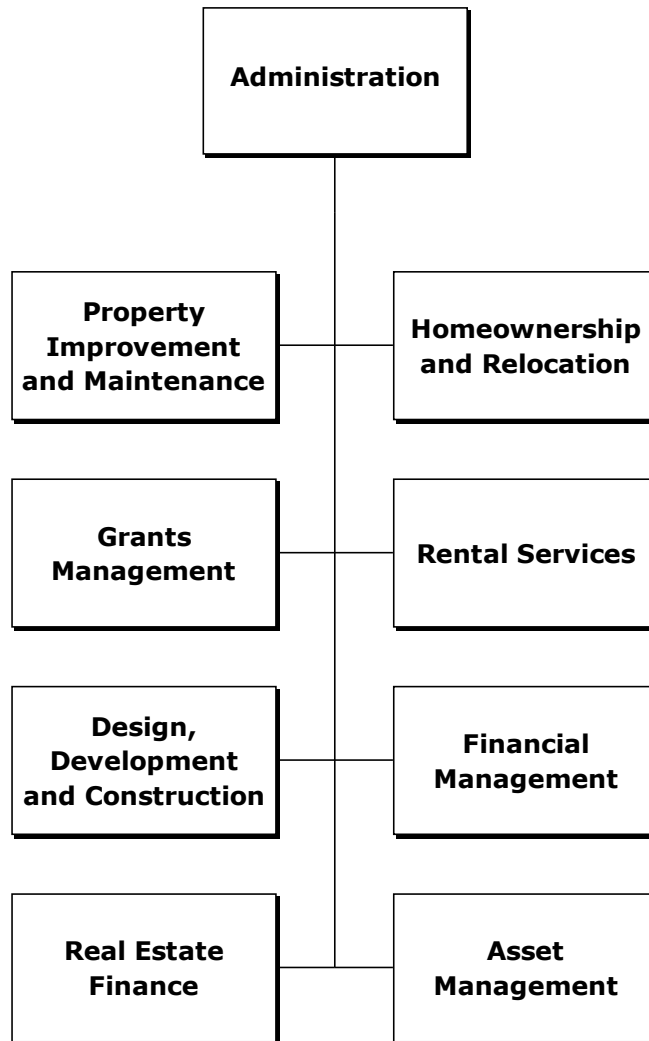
Administration

Property Improvement and Maintenance

Homeownership and Relocation

Grants Management

Rental Services

Design, Development and Construction

Financial Management

Real Estate Finance

Asset Management